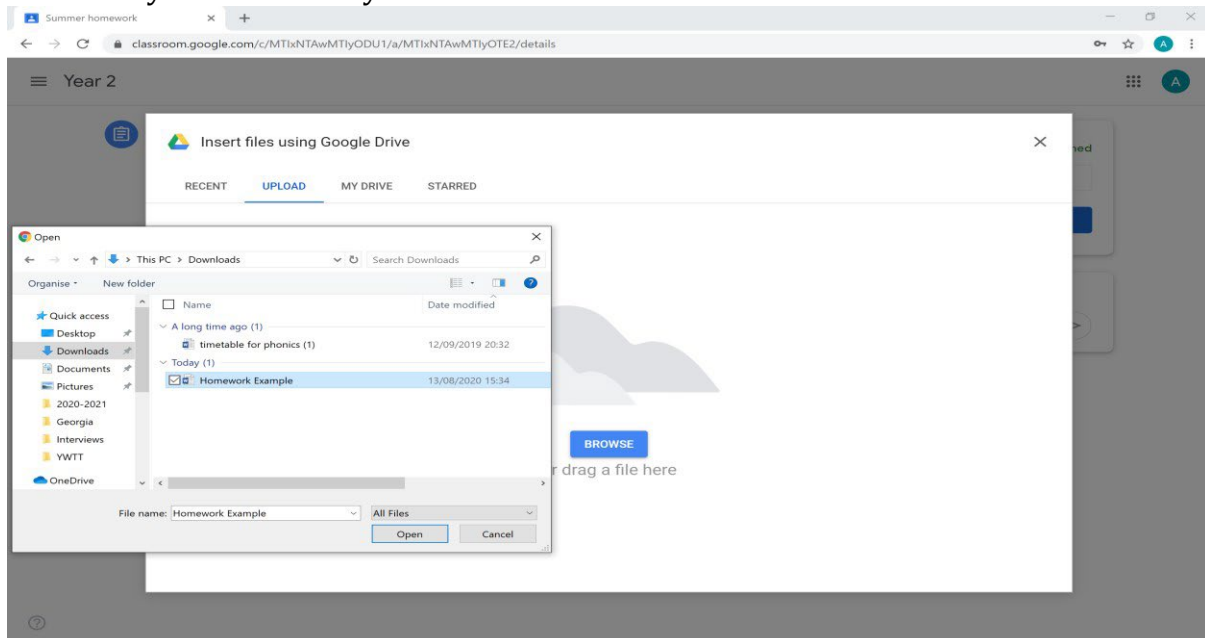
Summer homework × +

classroom.google.com/c/MTIxNTAwMTIyODU1/a/MTIxNTAwMTIyOTE2/details

A

≡ Year 2

A

Insert files using Google Drive

×

RECENT UPLOAD MY DRIVE STARRED

ned

Open ×

This PC > Downloads

Search Downloads

Organise New folder

Quick access
Desktop
Downloads
Documents
Pictures
2020-2021
Georgia
Interviews
YWTT
OneDrive

| Name | Date modified |
|---|---|
| A long time ago (1) | |
| timetable for phonics (1) | 12/09/2019 20:32 |
| Today (1) | |
| Homework Example | 13/08/2020 15:34 |

File name: Homework Example

All Files

Open Cancel

BROWSE

r drag a file here